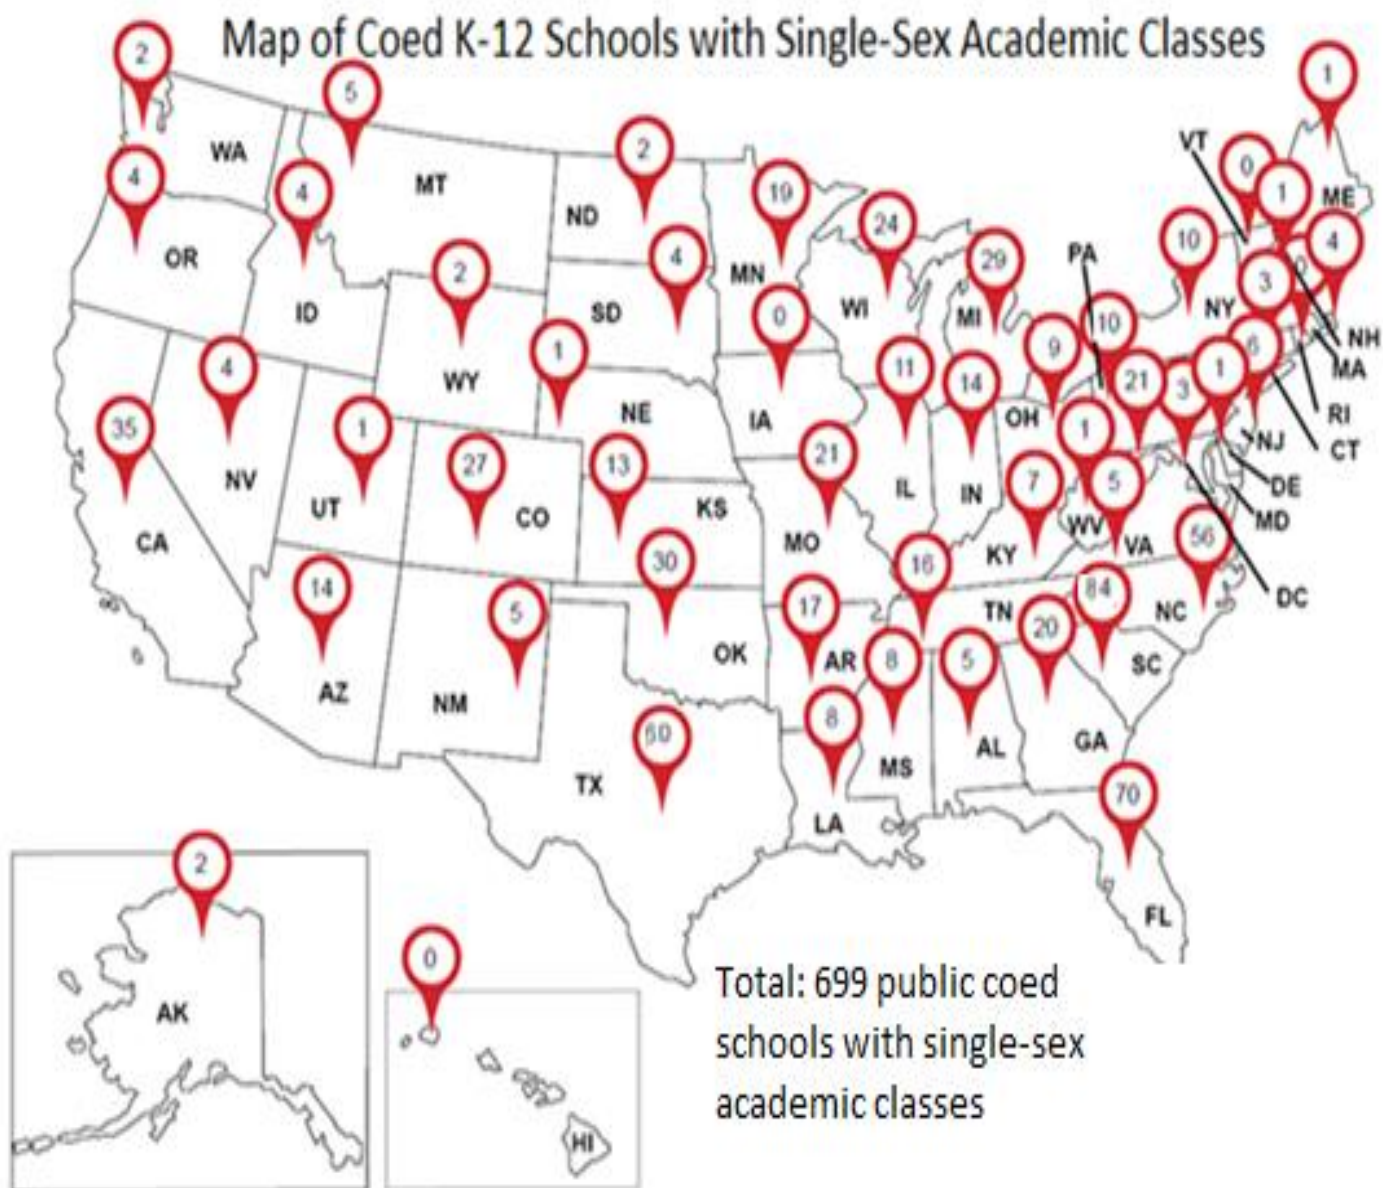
Map of Coed K-12 Schools with Single-Sex Academic Classes

2
WA
4
OR
5
4
ID
MT
2
WY
2
ND
4
SD
1
NE
19
MN
0
IA
24
WI
29
MI
10
NY
0
1
VT
ME
1
4
3
NH
MA
PA
10
9
21
3
1
6
RI
CT
NJ
DE
MD
DC
35
CA
4
NV
1
UT
27
CO
13
KS
21
MO
11
IL
14
IN
OH
1
7
KY
5
WV
VA
56
NC
84
SC
14
AZ
5
NM
30
OK
17
AR
16
TN
20
8
MS
5
AL
GA
8
LA
60
TX
70
FL
2
AK
0
HI

Total: 699 public coed schools with single-sex academic classes